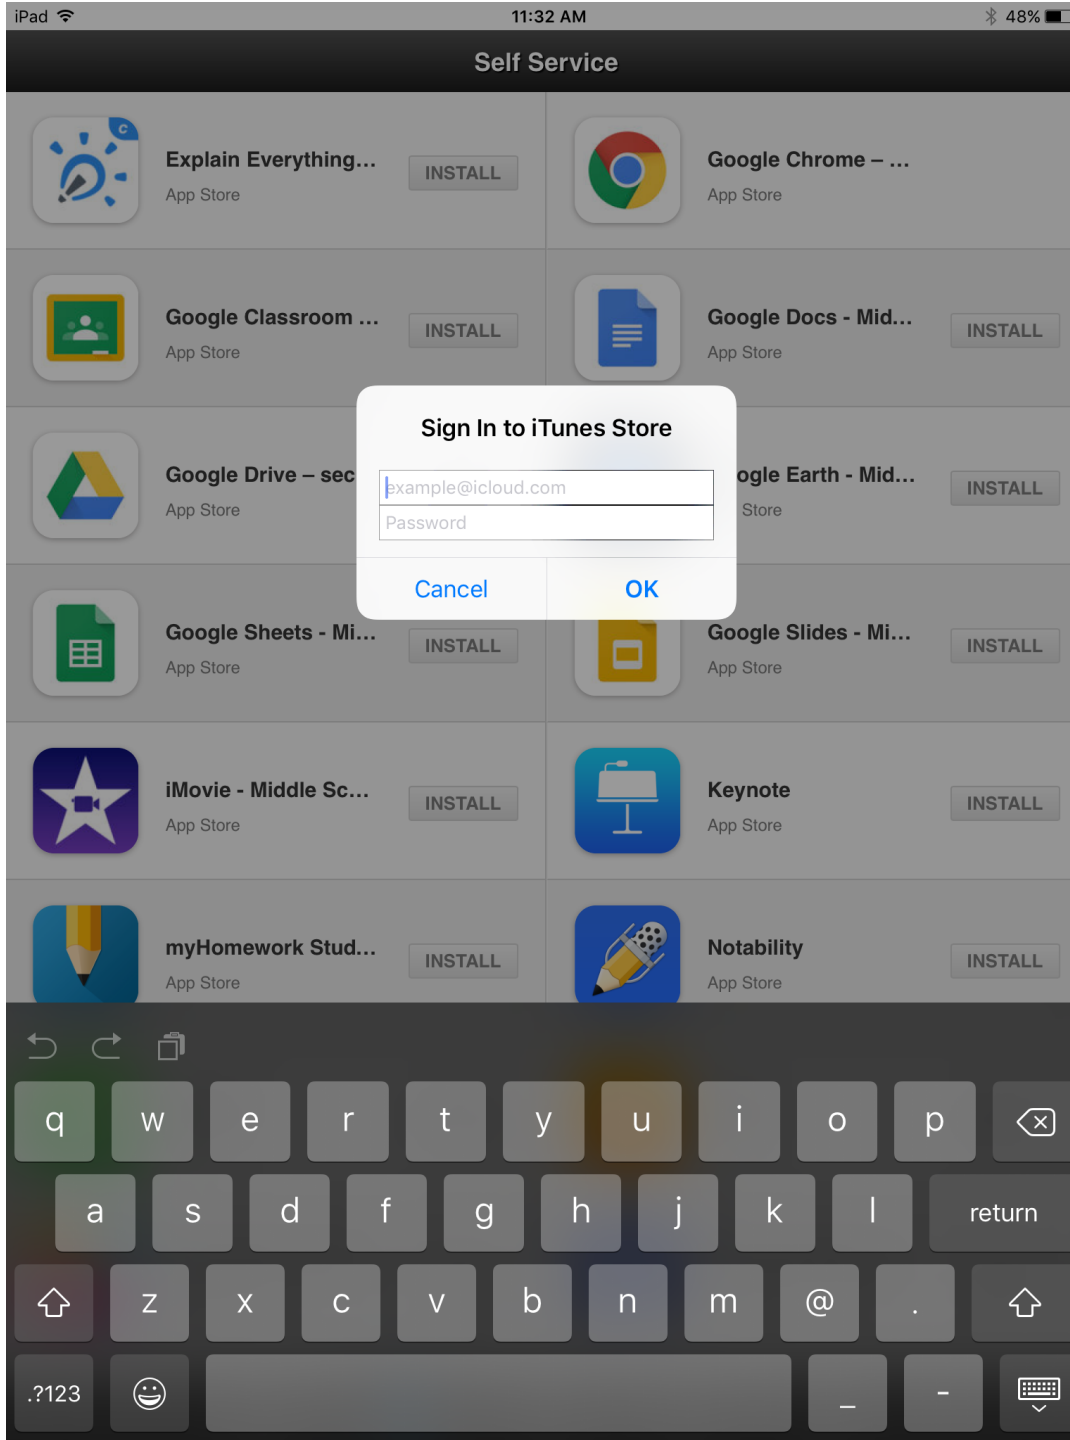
iPad 11:32 AM 48%

Self Service

Explain Everything...
App Store
INSTALL

Google Chrome – ...
App Store

Google Classroom ...
App Store
INSTALL

Google Docs - Mid...
App Store
INSTALL

Google Drive – sec
App Store

ogle Earth - Mid...
Store
INSTALL

Sign In to iTunes Store
example@icloud.com
Password
Cancel
OK

Google Sheets - Mi...
App Store
INSTALL

Google Slides - Mi...
App Store
INSTALL

iMovie - Middle Sc...
App Store
INSTALL

Keynote
App Store
INSTALL

myHomework Stud...
App Store
INSTALL

Notability
App Store
INSTALL

q w e r t y u i o p
a s d f g h j k l return
z x c v b n m @ .
.?123 _ -